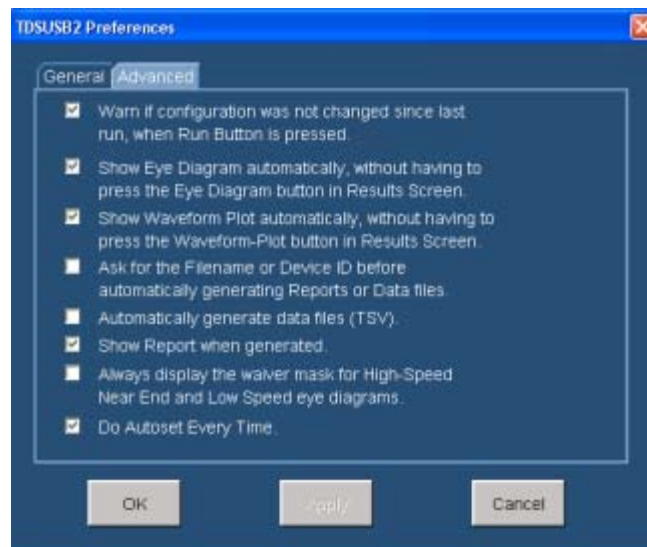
TDSUSB2 Preferences

General Advanced

Warn if configuration was not changed since last run, when Run Button is pressed.

Show Eye Diagram automatically, without having to press the Eye Diagram button in Results Screen.

Show Waveform Plot automatically, without having to press the Waveform-Plot button in Results Screen.

Ask for the Filename or Device ID before automatically generating Reports or Data files.

Automatically generate data files (TSV).

Show Report when generated.

Always display the waiver mask for High-Speed Near End and Low Speed eye diagrams.

Do Autoset Every Time.

OK

Apply

Cancel